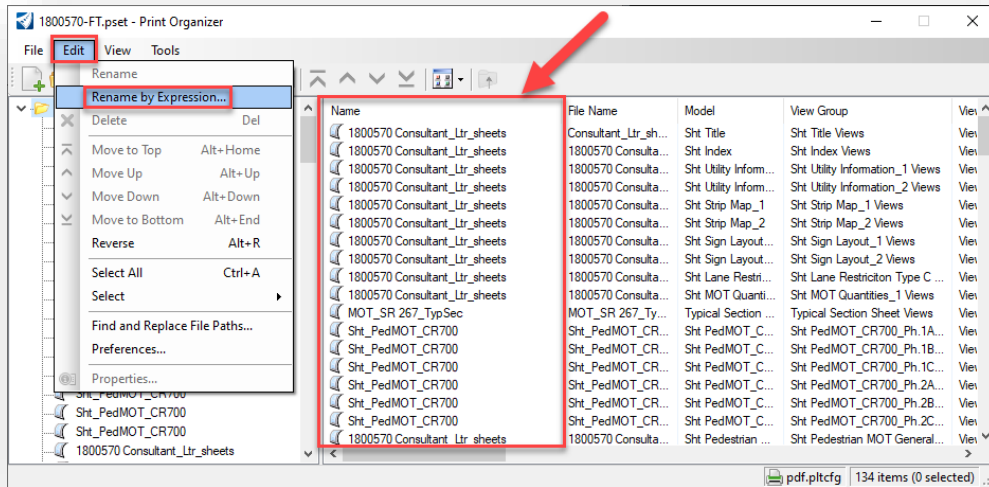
1800570-FT.pset - Print Organizer

File Edit View Tools

Rename
Rename by Expression...
Delete Del
Move to Top Alt+Home
Move Up Alt+Up
Move Down Alt+Down
Move to Bottom Alt+End
Reverse Alt+R
Select All Ctrl+A
Select
Find and Replace File Paths...
Preferences...
Properties...

Sht_PedMOT_CR700
Sht_PedMOT_CR700
Sht_PedMOT_CR700
1800570 Consultant_Ltr_sheets

| Name | File Name | Model | View Group | Vie |
|---|---|---|---|---|
| 1800570 Consultant_Ltr_sheets | Consultant_Ltr_sh... | Sht Title | Sht Title Views | Vie |
| 1800570 Consultant_Ltr_sheets | 1800570 Consulta... | Sht Index | Sht Index Views | Vie |
| 1800570 Consultant_Ltr_sheets | 1800570 Consulta... | Sht Utility Inform... | Sht Utility Information_1 Views | Vie |
| 1800570 Consultant_Ltr_sheets | 1800570 Consulta... | Sht Utility Inform... | Sht Utility Information_2 Views | Vie |
| 1800570 Consultant_Ltr_sheets | 1800570 Consulta... | Sht Strip Map_1 | Sht Strip Map_1 Views | Vie |
| 1800570 Consultant_Ltr_sheets | 1800570 Consulta... | Sht Strip Map_2 | Sht Strip Map_2 Views | Vie |
| 1800570 Consultant_Ltr_sheets | 1800570 Consulta... | Sht Sign Layout... | Sht Sign Layout_1 Views | Vie |
| 1800570 Consultant_Ltr_sheets | 1800570 Consulta... | Sht Sign Layout... | Sht Sign Layout_2 Views | Vie |
| 1800570 Consultant_Ltr_sheets | 1800570 Consulta... | Sht Lane Restri... | Sht Lane Restriciton Type C ... | Vie |
| 1800570 Consultant_Ltr_sheets | 1800570 Consulta... | Sht MOT Quanti... | Sht MOT Quantities_1 Views | Vie |
| MOT_SR 267_TypSec | MOT_SR 267_Typ... | Typical Section ... | Typical Section Sheet Views | Vie |
| Sht_PedMOT_CR700 | Sht_PedMOT_CR... | Sht PedMOT_C... | Sht PedMOT_CR700_Ph.1A... | Vie |
| Sht_PedMOT_CR700 | Sht_PedMOT_CR... | Sht PedMOT_C... | Sht PedMOT_CR700_Ph.1B... | Vie |
| Sht_PedMOT_CR700 | Sht_PedMOT_CR... | Sht PedMOT_C... | Sht PedMOT_CR700_Ph.1C... | Vie |
| Sht_PedMOT_CR700 | Sht_PedMOT_CR... | Sht PedMOT_C... | Sht PedMOT_CR700_Ph.2A... | Vie |
| Sht_PedMOT_CR700 | Sht_PedMOT_CR... | Sht PedMOT_C... | Sht PedMOT_CR700_Ph.2B... | Vie |
| Sht_PedMOT_CR700 | Sht_PedMOT_CR... | Sht PedMOT_C... | Sht PedMOT_CR700_Ph.2C... | Vie |
| 1800570 Consultant_Ltr_sheets | 1800570 Consulta... | Sht Pedestrian ... | Sht Pedestrian MOT General... | Vie |

pdf.pltcfg 134 items (0 selected)